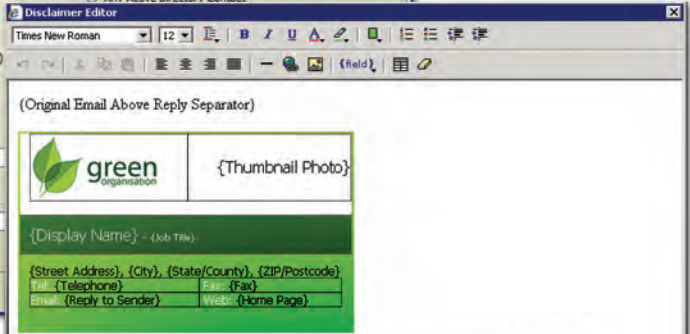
Disclaimer Editor

Times New Roman 12 B I U A

{field}

{Original Email Above Reply Separator}

green organisation

{Thumbnail Photo}

{Display Name} - {Job Title}

{Street Address}, {City}, {State/County}, {ZIP/Postcode}

| Tel: {Telephone} | Fax: {Fax} |
|---|---|
| Email: {Reply to Sender} | Web: {Home Page} |